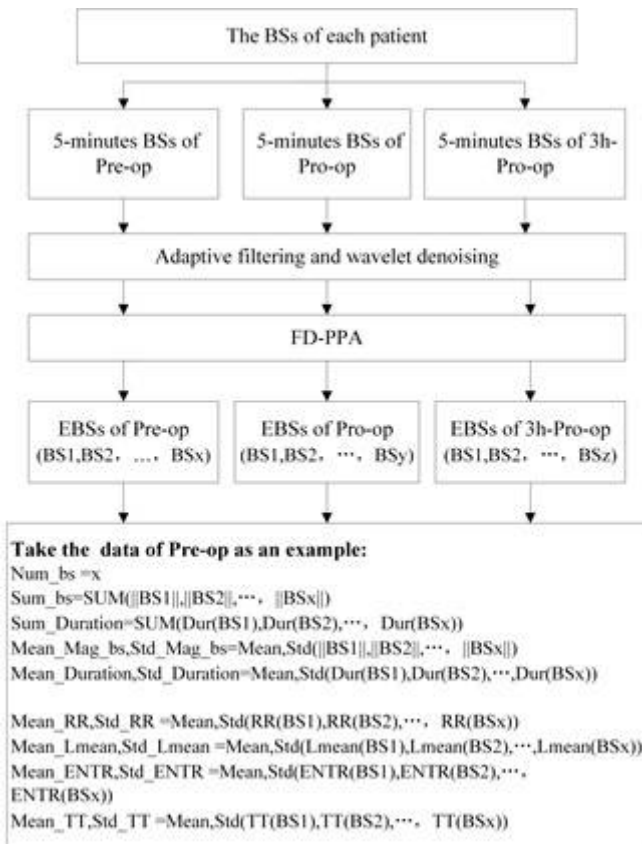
The BSs of each patient

5-minutes BSs of Pre-op

5-minutes BSs of Pro-op

5-minutes BSs of 3h-Pro-op

Adaptive filtering and wavelet denoising

FD-PPA

EBSs of Pre-op (BS1,BS2， ..., BSx)

EBSs of Pro-op (BS1,BS2， ⋯， BSy)

EBSs of 3h-Pro-op (BS1,BS2， ⋯， BSz)

**Take the data of Pre-op as an example:**
Num_bs =x
Sum_bs=SUM(||BS1||,||BS2||,⋯， ||BSx||)
Sum_Duration=SUM(Dur(BS1),Dur(BS2),⋯， Dur(BSx))
Mean_Mag_bs,Std_Mag_bs=Mean,Std(||BS1||,||BS2||,⋯， ||BSx||)
Mean_Duration,Std_Duration=Mean,Std(Dur(BS1),Dur(BS2),⋯,Dur(BSx))

Mean_RR,Std_RR =Mean,Std(RR(BS1),RR(BS2),⋯， RR(BSx))
Mean_Lmean,Std_Lmean =Mean,Std(Lmean(BS1),Lmean(BS2),⋯,Lmean(BSx))
Mean_ENTR,Std_ENTR =Mean,Std(ENTR(BS1),ENTR(BS2),⋯， ENTR(BSx))
Mean_TT,Std_TT =Mean,Std(TT(BS1),TT(BS2),⋯， TT(BSx))